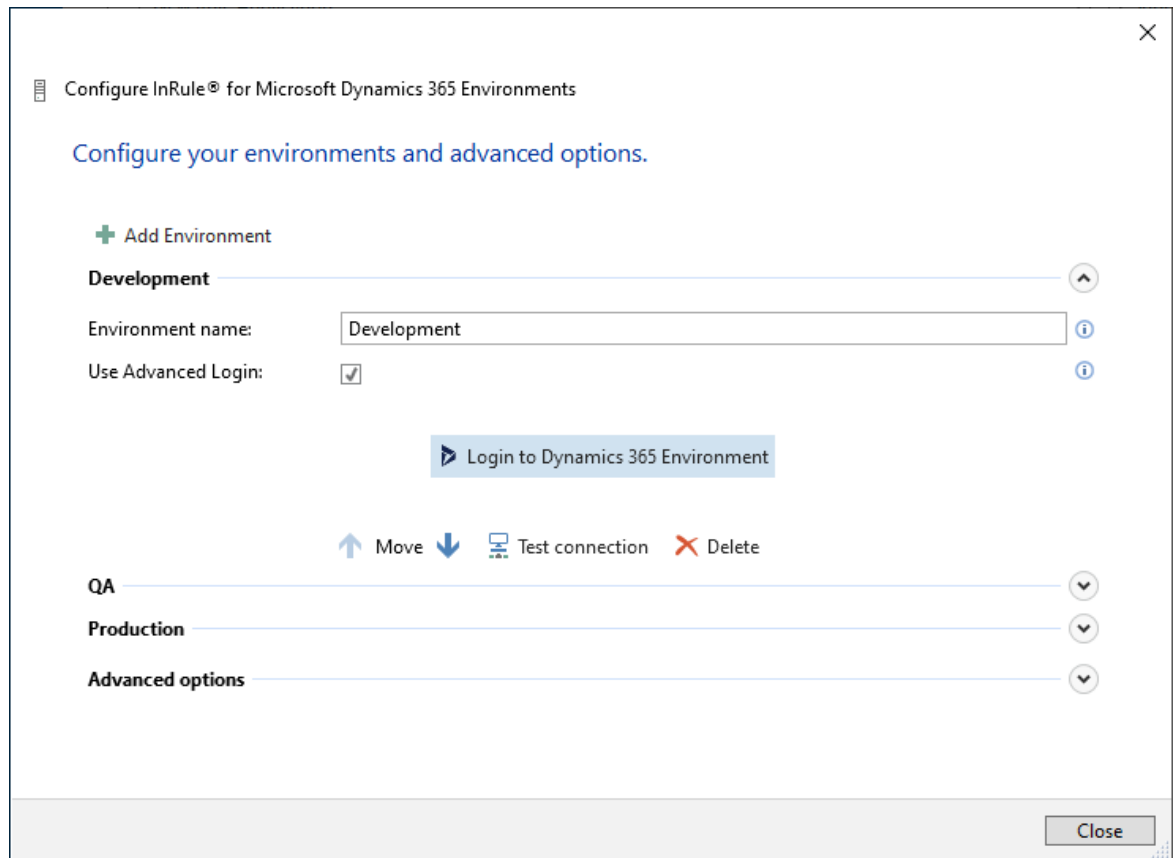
Configure InRule® for Microsoft Dynamics 365 Environments

Configure your environments and advanced options.

Add Environment

Development

Environment name: Development

Use Advanced Login:

Login to Dynamics 365 Environment

Move Test connection Delete

QA

Production

Advanced options

Close